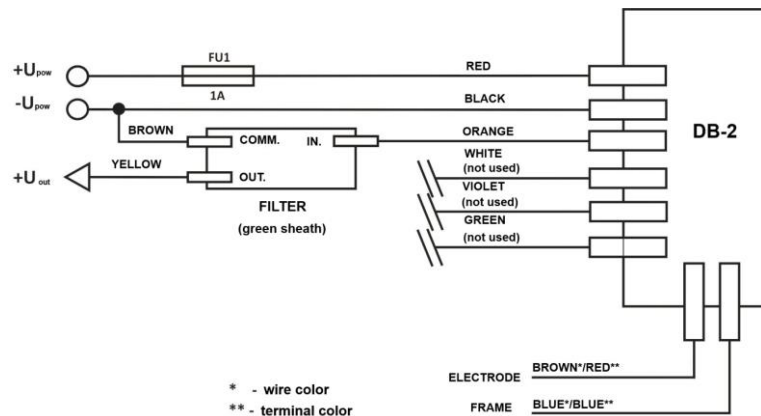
$+U_{pow}$

FU1

1A

RED

$-U_{pow}$

BLACK

BROWN

COMM.

IN.

ORANGE

DB-2

$+U_{out}$

YELLOW

OUT.

WHITE
(not used)

VIOLET
(not used)

GREEN
(not used)

FILTER
(green sheath)

ELECTRODE BROWN*/RED**

FRAME BLUE*/BLUE**

* - wire color
** - terminal color